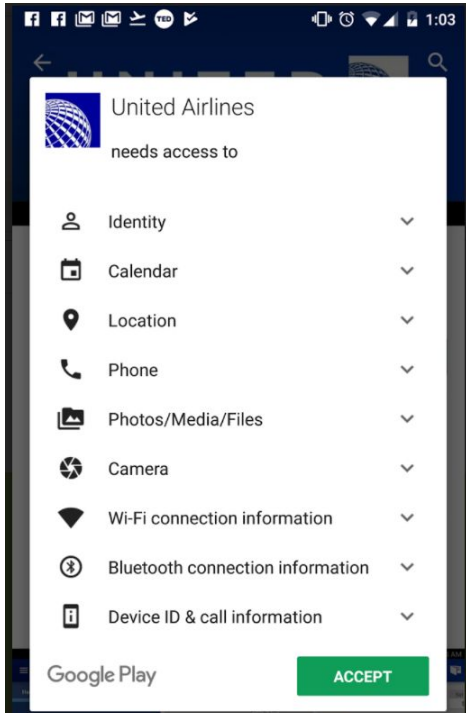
TED 1:03

United Airlines
needs access to

Identity
Calendar
Location
Phone
Photos/Media/Files
Camera
Wi-Fi connection information
Bluetooth connection information
Device ID & call information

Google Play
ACCEPT